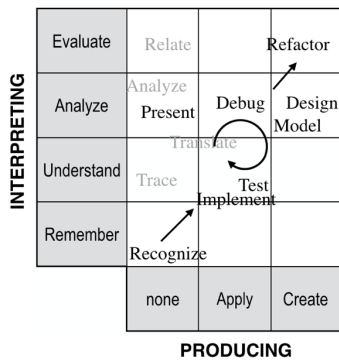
INTERPRETING

| Evaluate | Relate | | Refactor |
|---|---|---|---|
| Analyze | Analyze Present | Debug | Design Model |
| Understand | Trace | Translate | Test |
| Remember | Recognize | Implement | |
| | none | Apply | Create |

PRODUCING